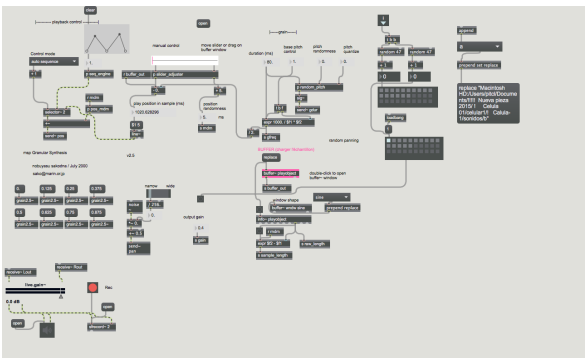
clear
playback control
open
gain
Control mode
auto sequence
manual control
move slider or drag on buffer window
duration (ms)
base pitch control
pitch randomness
pitch quantize
random 47
random 47
append
replace set replace
replace "Macintosh HD:/Users/pilot/Documents/lll Nueva pieza 2013/1 Celula 01/celula1/1 Celula-1/sonidos/"
play position in sample (ms)
1023.609299
position randomness
ms
random panning
buffer~ playobject
double-click to open buffer~ window
v2.0
mop Granular Synthesis
nobuyasu sakonda / July 2000
sako@marin.or.jp
0.
0.125
0.25
0.375
0.5
0.625
0.75
0.875
narrow
wide
output gain
0.4
window shape
sine
fine gain
0 dB
Rec
open